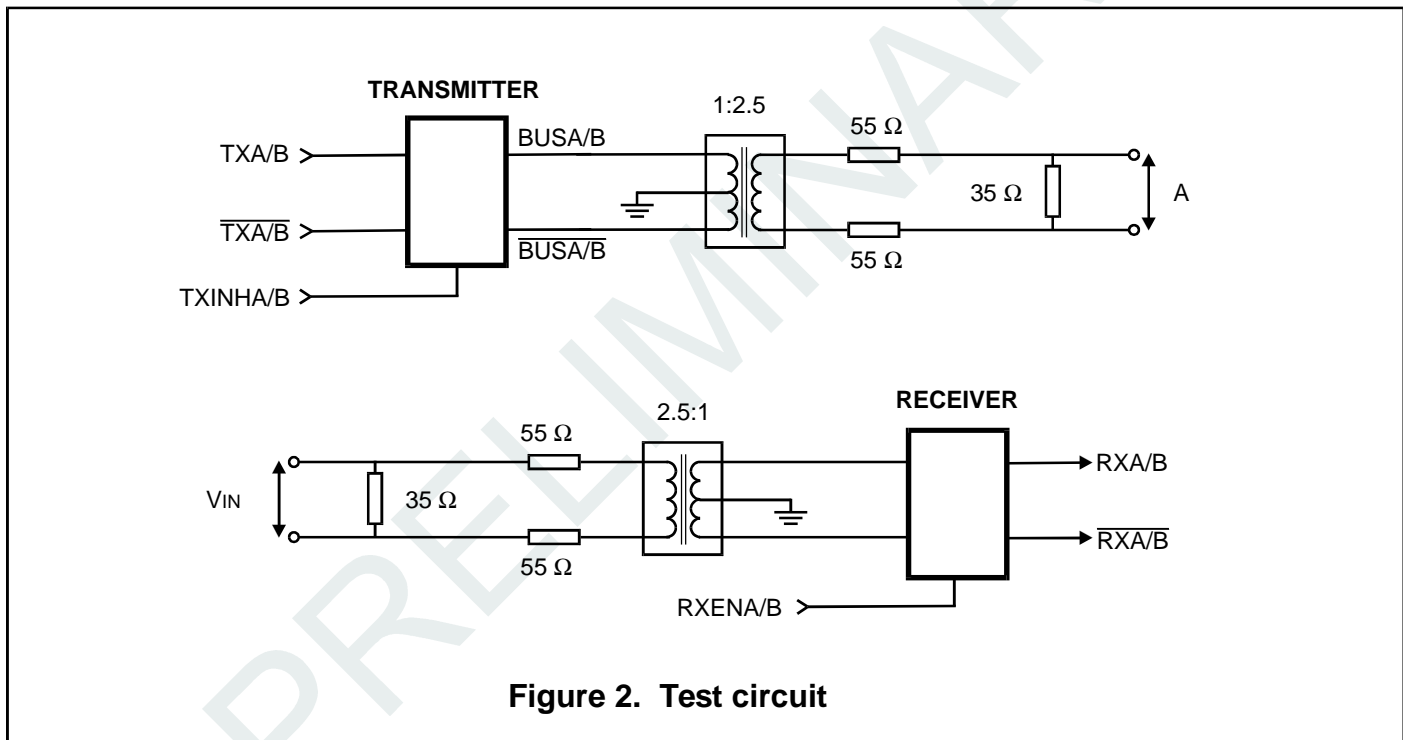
TRANSMITTER

1:2.5

TXA/B

BUSA/B

55 Ω

35 Ω

A

$\overline{TXA/B}$

$\overline{BUSA/B}$

55 Ω

TXINHA/B

RECEIVER

2.5:1

55 Ω

RXA/B

VIN

35 Ω

$\overline{RXA/B}$

55 Ω

RXENA/B

Figure 2. Test circuit

PRELIMINARY